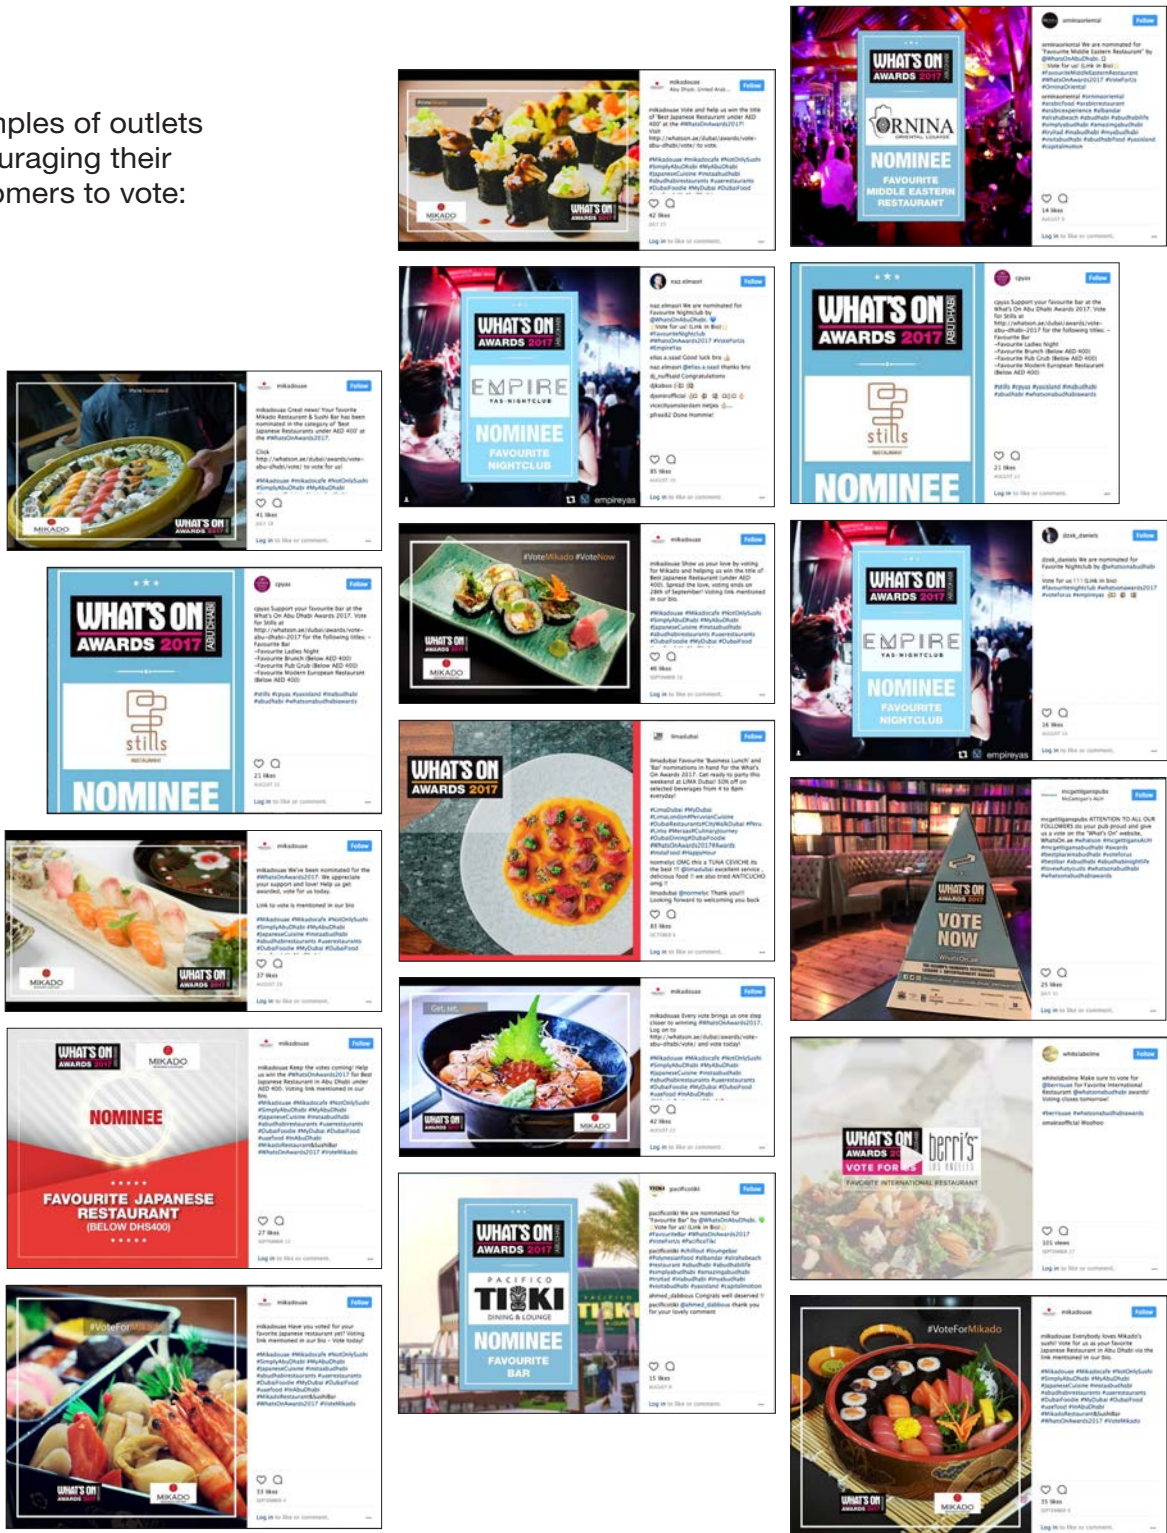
mples of outlets uraging their omers to vote:

WHAT'S ON AWARDS 2017

MIKADO

ORNINA

NOMINEE

FAVOURITE MIDDLE EASTERN RESTAURANT

WHAT'S ON AWARDS 2017 ABU DHABI

EMPIRE

NOMINEE

FAVOURITE NIGHTCLUB

WHAT'S ON AWARDS 2017 ABU DHABI

stills

NOMINEE

#VoteMikado #VoteNow

WHAT'S ON AWARDS 2017

EMPIRE

NOMINEE

FAVOURITE NIGHTCLUB

WHAT'S ON AWARDS 2017

WHAT'S ON AWARDS 2017

VOTE NOW

WHAT'S ON AWARDS 2017 ABU DHABI

stills

NOMINEE

WHAT'S ON AWARDS 2017

MIKADO

NOMINEE

FAVOURITE JAPANESE RESTAURANT (BELOW DHS400)

WHAT'S ON AWARDS 2017

PACIFICO TIKI DINING & LOUNGE

NOMINEE

FAVOURITE BAR

WHAT'S ON AWARDS VOTE FOR

berri's

FAVOURITE INTERNATIONAL RESTAURANT

#VoteForMikado

#VoteForMikado

MIKADO